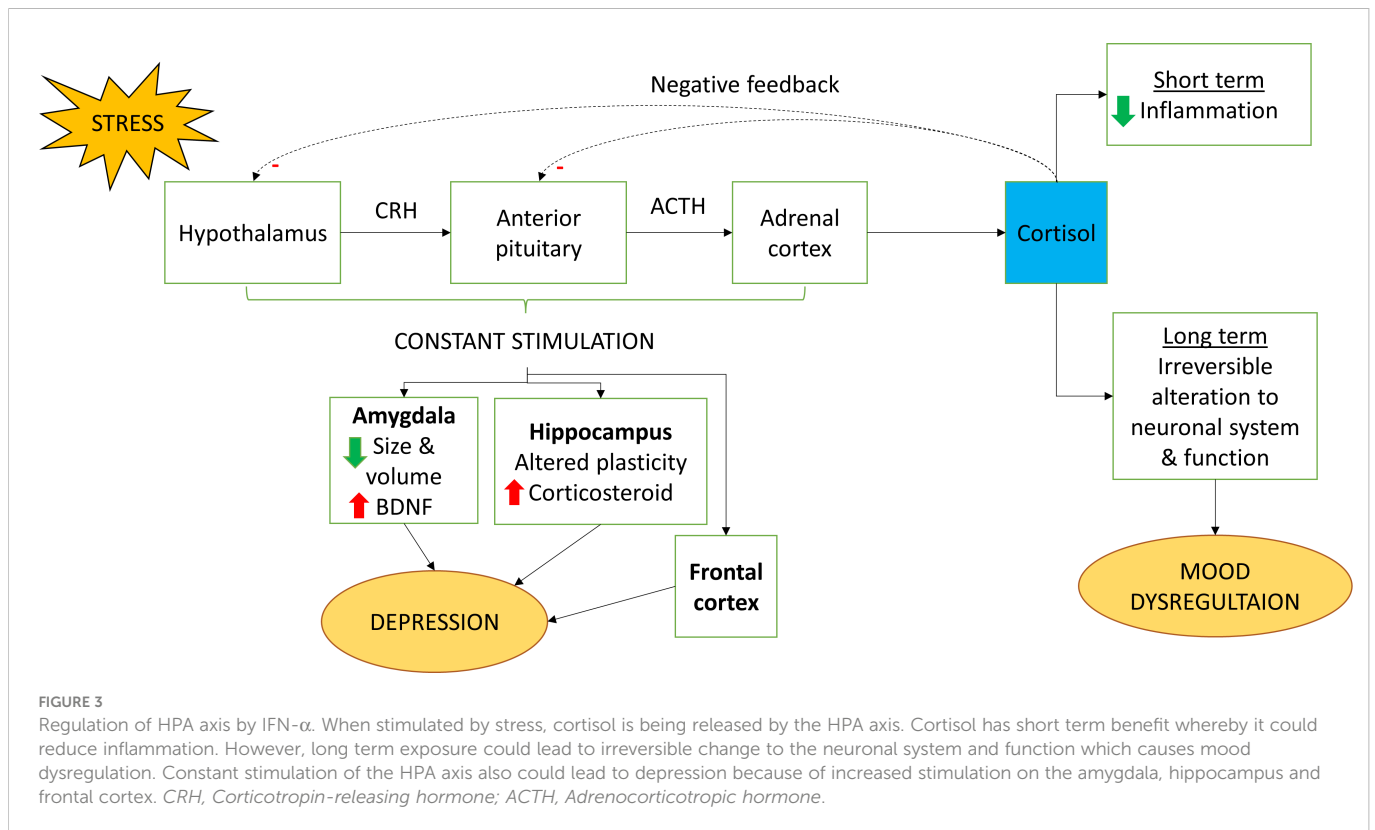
STRESS

Negative feedback

Short term
Inflammation

-

-

Hypothalamus

CRH

Anterior pituitary

ACTH

Adrenal cortex

Cortisol

CONSTANT STIMULATION

Long term
Irreversible alteration to neuronal system & function

Amygdala
Size & volume
BDNF

Hippocampus
Altered plasticity
Corticosteroid

Frontal cortex

DEPRESSION

MOOD DYSREGULTAION

FIGURE 3
Regulation of HPA axis by IFN-α. When stimulated by stress, cortisol is being released by the HPA axis. Cortisol has short term benefit whereby it could reduce inflammation. However, long term exposure could lead to irreversible change to the neuronal system and function which causes mood dysregulation. Constant stimulation of the HPA axis also could lead to depression because of increased stimulation on the amygdala, hippocampus and frontal cortex. CRH, Corticotropin-releasing hormone; ACTH, Adrenocorticotropic hormone.